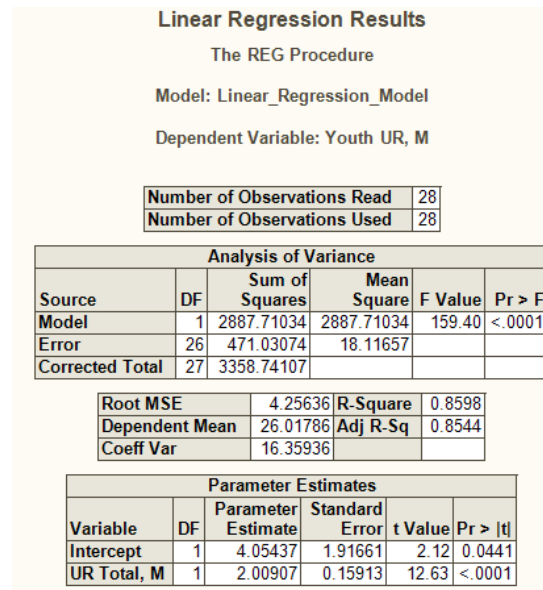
Linear Regression Results

The REG Procedure

Model: Linear_Regression_Model

Dependent Variable: Youth UR, M

| Number of Observations Read | 28 |
|---|---|
| Number of Observations Used | 28 |

Analysis of Variance

| Source | DF | Sum of Squares | Mean Square | F Value | Pr > F |
|---|---|---|---|---|---|
| Model | 1 | 2887.71034 | 2887.71034 | 159.40 | <.0001 |
| Error | 26 | 471.03074 | 18.11657 | | |
| Corrected Total | 27 | 3358.74107 | | | |

| Root MSE | 4.25636 | R-Square | 0.8598 |
|---|---|---|---|
| Dependent Mean | 26.01786 | Adj R-Sq | 0.8544 |
| Coeff Var | 16.35936 | | |

Parameter Estimates

| Variable | DF | Parameter Estimate | Standard Error | t Value | Pr > \|t\| |
|---|---|---|---|---|---|
| Intercept | 1 | 4.05437 | 1.91661 | 2.12 | 0.0441 |
| UR Total, M | 1 | 2.00907 | 0.15913 | 12.63 | <.0001 |